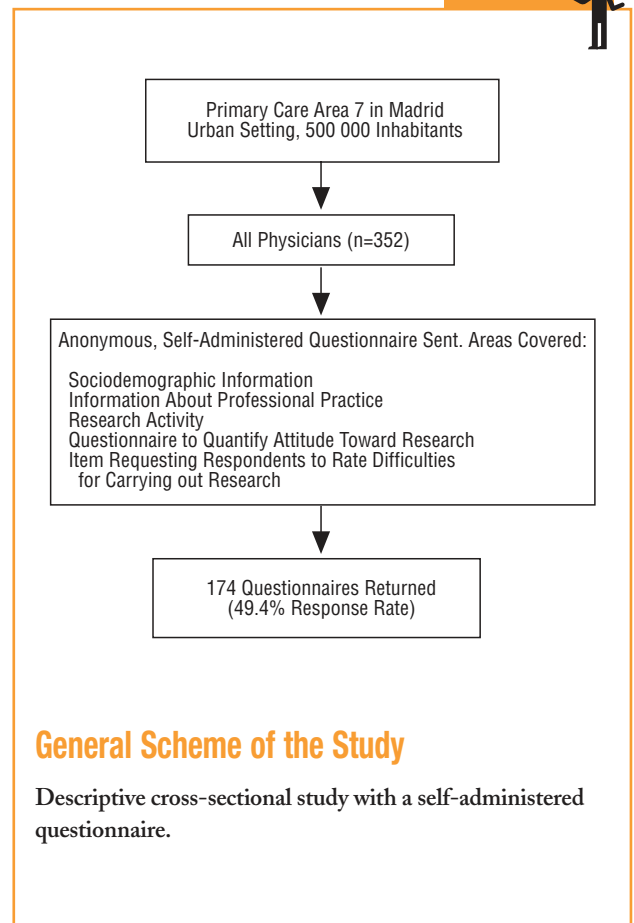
Primary Care Area 7 in Madrid
Urban Setting, 500 000 Inhabitants

All Physicians (n=352)

Anonymous, Self-Administered Questionnaire Sent. Areas Covered:

Sociodemographic Information
Information About Professional Practice
Research Activity
Questionnaire to Quantify Attitude Toward Research
Item Requesting Respondents to Rate Difficulties for Carrying out Research

174 Questionnaires Returned
(49.4% Response Rate)

General Scheme of the Study

Descriptive cross-sectional study with a self-administered questionnaire.